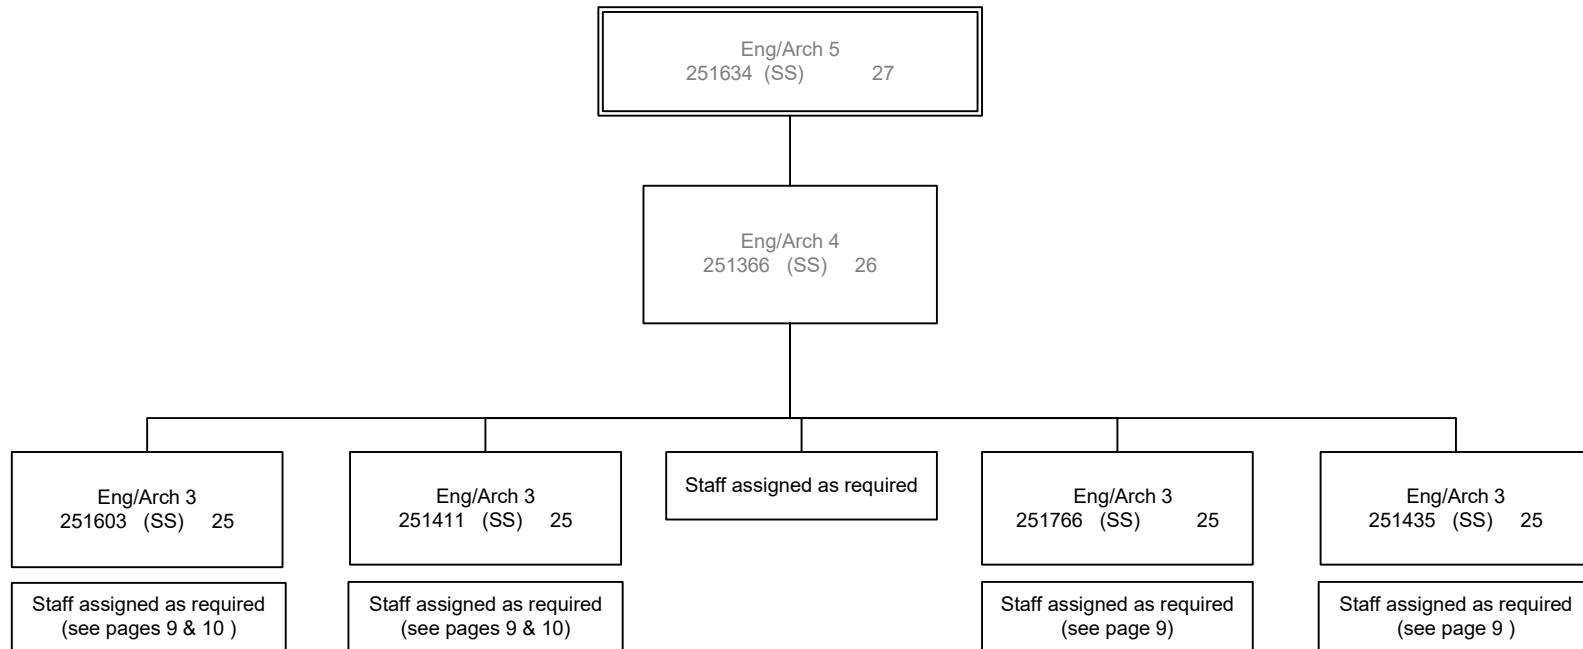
Eng/Arch 5
251634 (SS) 27

Eng/Arch 4
251366 (SS) 26

Eng/Arch 3
251603 (SS) 25

Staff assigned as required
(see pages 9 & 10 )

Eng/Arch 3
251411 (SS) 25

Staff assigned as required
(see pages 9 & 10)

Staff assigned as required

Eng/Arch 3
251766 (SS) 25

Staff assigned as required
(see page 9)

Eng/Arch 3
251435 (SS) 25

Staff assigned as required
(see page 9 )